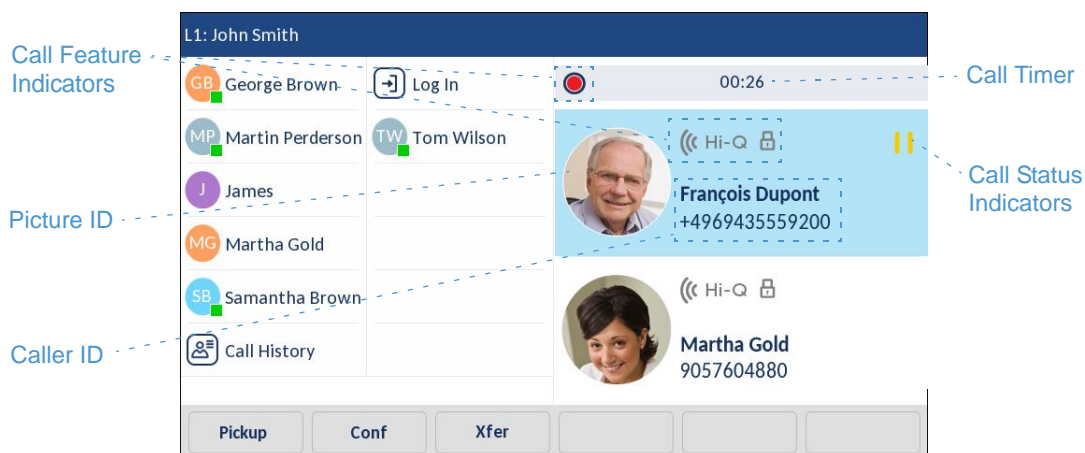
L1: John Smith

Call Feature Indicators

GB George Brown

Log In

00:26

Call Timer

MP Martin Perderson

TW Tom Wilson

Hi-Q

Call Status Indicators

J James

Picture ID

François Dupont
+4969435559200

MG Martha Gold

SB Samantha Brown

Hi-Q

Caller ID

Call History

Martha Gold
9057604880

Pickup

Conf

Xfer